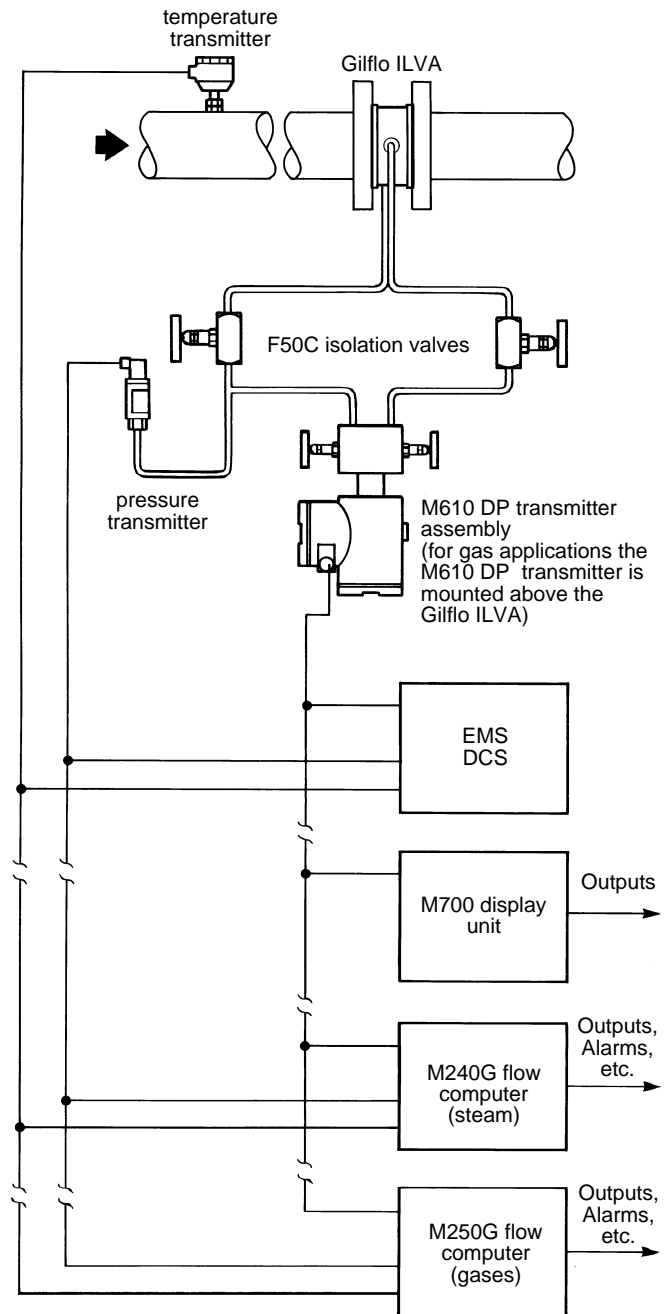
temperature transmitter

Gilflo ILVA

F50C isolation valves

pressure transmitter

M610 DP transmitter assembly
(for gas applications the M610 DP transmitter is mounted above the Gilflo ILVA)

EMS
DCS

M700 display unit

Outputs

M240G flow computer (steam)

Outputs, Alarms, etc.

M250G flow computer (gases)

Outputs, Alarms, etc.